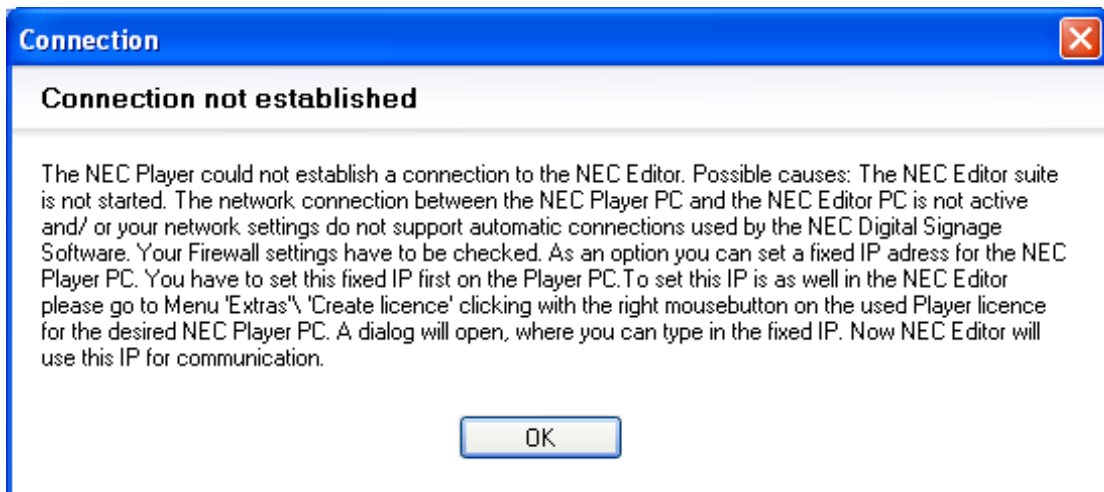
Connection

Connection not established

The NEC Player could not establish a connection to the NEC Editor. Possible causes: The NEC Editor suite is not started. The network connection between the NEC Player PC and the NEC Editor PC is not active and/ or your network settings do not support automatic connections used by the NEC Digital Signage Software. Your Firewall settings have to be checked. As an option you can set a fixed IP adress for the NEC Player PC. You have to set this fixed IP first on the Player PC.To set this IP is as well in the NEC Editor please go to Menu 'Extras'\ 'Create licence' clicking with the right mousebutton on the used Player licence for the desired NEC Player PC. A dialog will open, where you can type in the fixed IP. Now NEC Editor will use this IP for communication.

OK